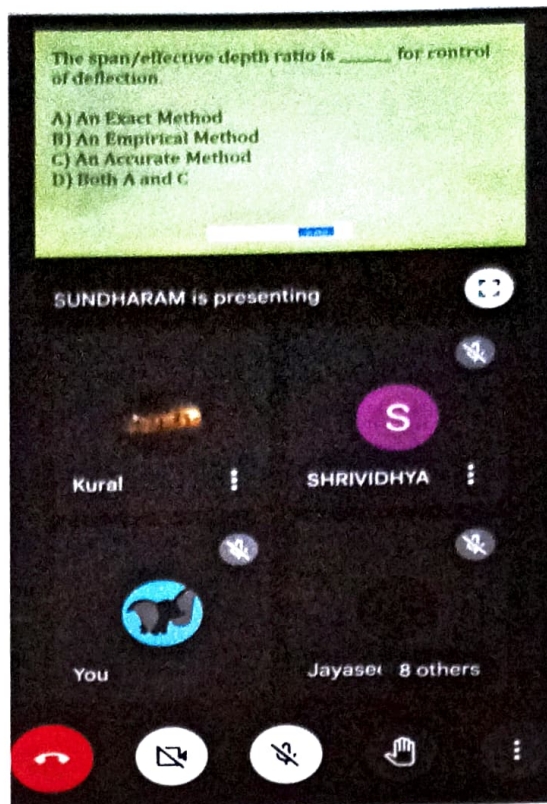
The span/effective depth ratio is ______ for control of deflection.

A) An Exact Method
B) An Empirical Method
C) An Accurate Method
D) Both A and C

SUNDHARAM is presenting

S

Kural

SHRIVIDHYA

You

Jayase 8 others